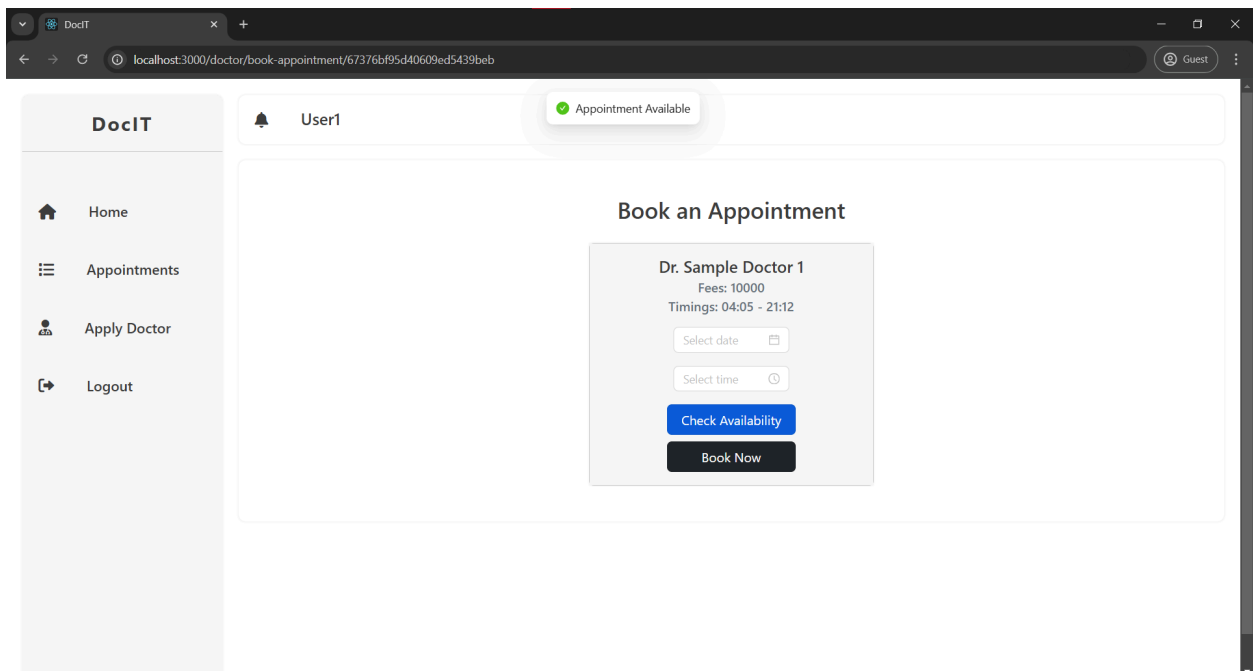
DocIT
localhost:3000/doctor/book-appointment/67376bf95d40609ed5439beb
Guest

Appointment Available

DocIT

User1

Home

Appointments

Apply Doctor

Logout

Book an Appointment

Dr. Sample Doctor 1
Fees: 10000
Timings: 04:05 - 21:12

Select date

Select time

Check Availability

Book Now